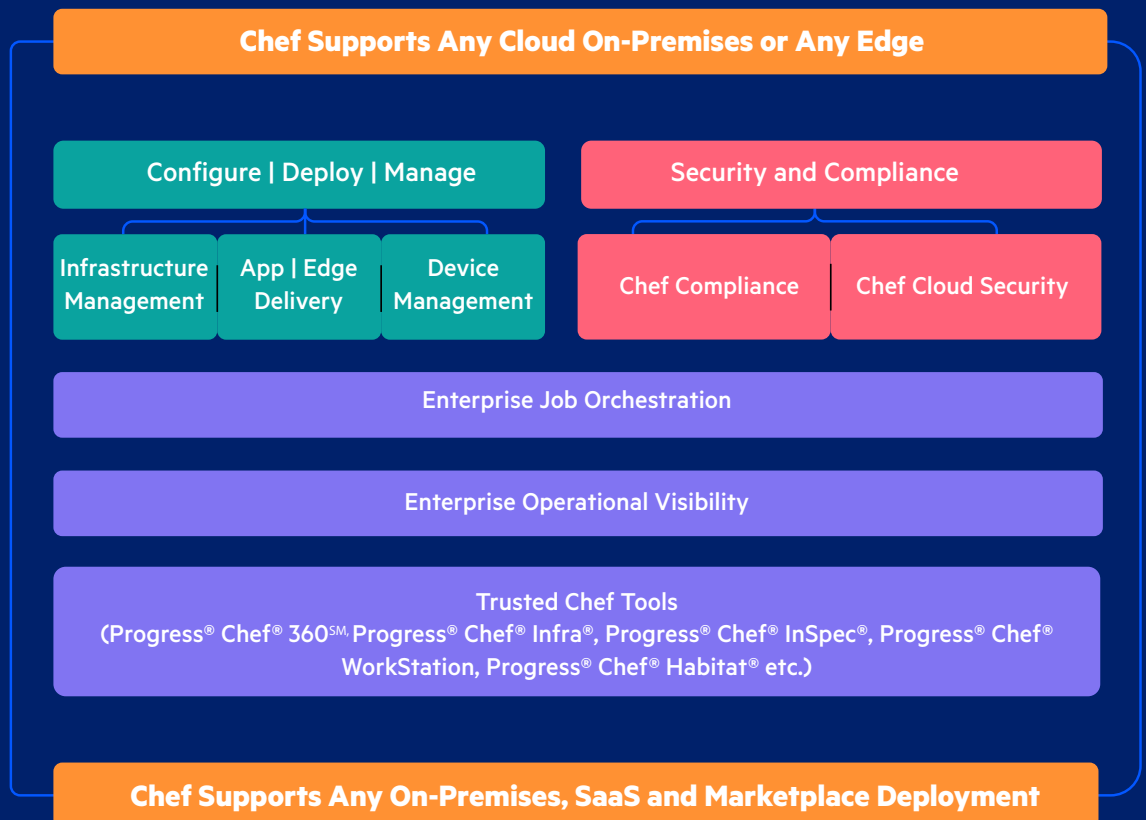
Chef Supports Any Cloud On-Premises or Any Edge

Configure | Deploy | Manage

Infrastructure Management

App | Edge Delivery

Device Management

Security and Compliance

Chef Compliance

Chef Cloud Security

Enterprise Job Orchestration

Enterprise Operational Visibility

Trusted Chef Tools
(Progress® Chef® 360SM, Progress® Chef® Infra®, Progress® Chef® InSpec®, Progress® Chef® WorkStation, Progress® Chef® Habitat® etc.)

Chef Supports Any On-Premises, SaaS and Marketplace Deployment